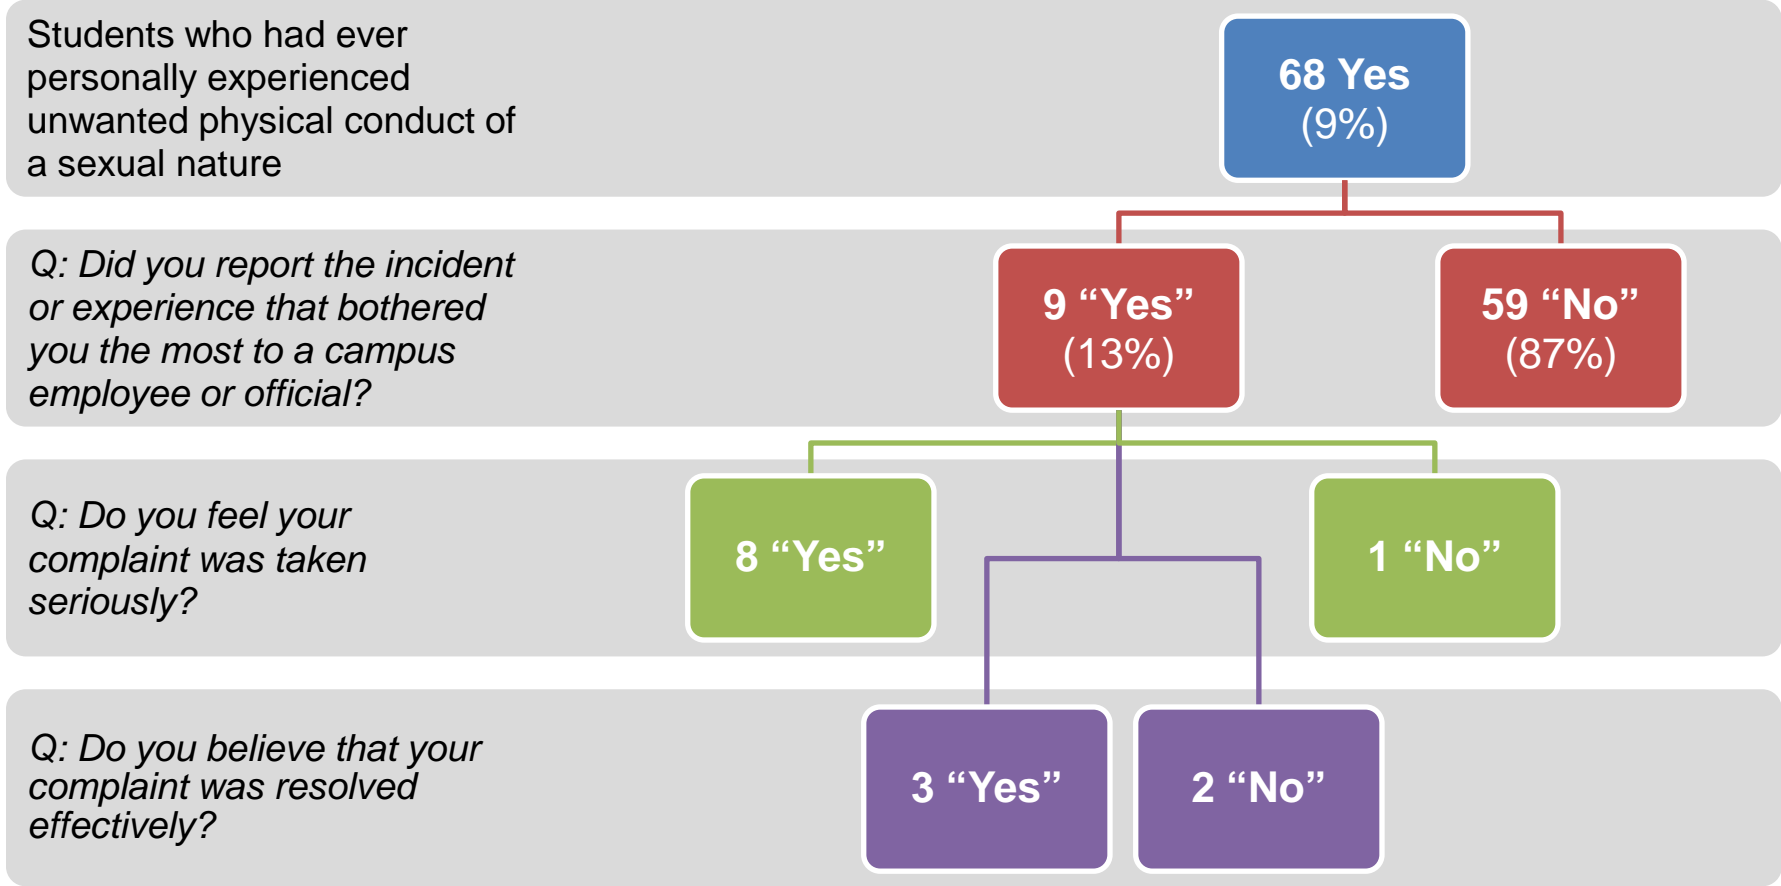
Students who had ever personally experienced unwanted physical conduct of a sexual nature

68 Yes
(9%)

Q: Did you report the incident or experience that bothered you the most to a campus employee or official?

9 “Yes”
(13%)

59 “No”
(87%)

Q: Do you feel your complaint was taken seriously?

8 “Yes”

1 “No”

Q: Do you believe that your complaint was resolved effectively?

3 “Yes”

2 “No”